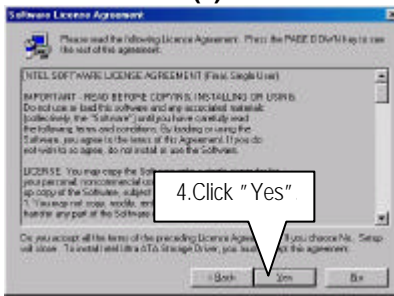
(3)

Software License Agreement

Please read the following License Agreement. Press the PAGE DOWN key to see the rest of the agreement.

INTEL SOFTWARE LICENSE AGREEMENT (Final, Single User)

IMPORTANT - READ BEFORE COPYING, INSTALLING OR USING. Do not use or load this software and any associated materials (collectively, the "Software") until you have carefully read the following terms and conditions. By loading or using the Software, you agree to the terms of this Agreement. If you do not wish to so agree, do not install or use the Software.

LICENSE. You may copy the Software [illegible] your personal, noncommercial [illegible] any part of the Software, subject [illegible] 1. You may not copy, modify, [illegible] transfer any part of the Software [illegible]

4.Click "Yes".

Do you accept all the terms of the preceding License Agreement? If you choose No, Setup will close. To install Intel Ultra ATA Storage Driver, you must accept this agreement.

< Back Yes No